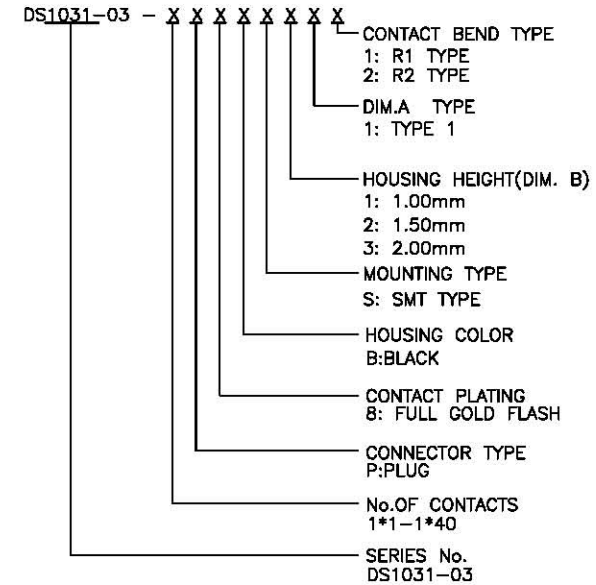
DS1031–03 – X X X X X X X X

CONTACT BEND TYPE
1: R1 TYPE
2: R2 TYPE

DIM.A TYPE
1: TYPE 1

HOUSING HEIGHT(DIM. B)
1: 1.00mm
2: 1.50mm
3: 2.00mm

MOUNTING TYPE
S: SMT TYPE

HOUSING COLOR
B:BLACK

CONTACT PLATING
8: FULL GOLD FLASH

CONNECTOR TYPE
P:PLUG

No.OF CONTACTS
1*1–1*40

SERIES No.
DS1031–03